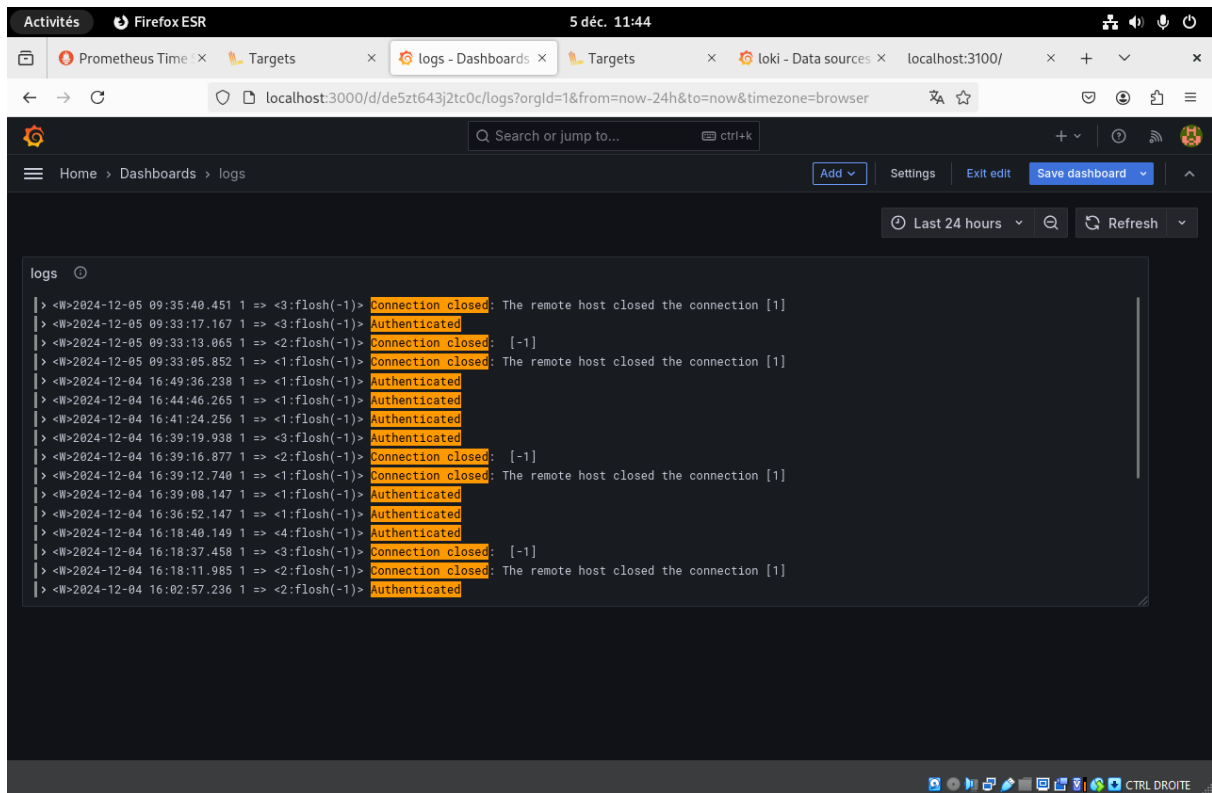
Activités Firefox ESR 5 déc. 11:44

Prometheus Time S × Targets × logs - Dashboards × Targets × loki - Data sources × localhost:3100/ × + 

localhost:3000/d/de5zt643j2tc0c/logs?orgId=1&from=now-24h&to=now&timezone=browser

Search or jump to... ctrl+k

Home › Dashboards › logs Add Settings Exit edit Save dashboard

Last 24 hours Refresh

logs

> <W>2024-12-05 09:35:40.451 1 => <3:flosh(-1)> Connection closed: The remote host closed the connection [1]
> <W>2024-12-05 09:33:17.167 1 => <3:flosh(-1)> Authenticated
> <W>2024-12-05 09:33:13.065 1 => <2:flosh(-1)> Connection closed: [-1]
> <W>2024-12-05 09:33:05.852 1 => <1:flosh(-1)> Connection closed: The remote host closed the connection [1]
> <W>2024-12-04 16:49:36.238 1 => <1:flosh(-1)> Authenticated
> <W>2024-12-04 16:44:46.265 1 => <1:flosh(-1)> Authenticated
> <W>2024-12-04 16:41:24.256 1 => <1:flosh(-1)> Authenticated
> <W>2024-12-04 16:39:19.938 1 => <3:flosh(-1)> Authenticated
> <W>2024-12-04 16:39:16.877 1 => <2:flosh(-1)> Connection closed: [-1]
> <W>2024-12-04 16:39:12.740 1 => <1:flosh(-1)> Connection closed: The remote host closed the connection [1]
> <W>2024-12-04 16:39:08.147 1 => <1:flosh(-1)> Authenticated
> <W>2024-12-04 16:36:52.147 1 => <1:flosh(-1)> Authenticated
> <W>2024-12-04 16:18:40.149 1 => <4:flosh(-1)> Authenticated
> <W>2024-12-04 16:18:37.458 1 => <3:flosh(-1)> Connection closed: [-1]
> <W>2024-12-04 16:18:11.985 1 => <2:flosh(-1)> Connection closed: The remote host closed the connection [1]
> <W>2024-12-04 16:02:57.236 1 => <2:flosh(-1)> Authenticated

CTRL DROITE